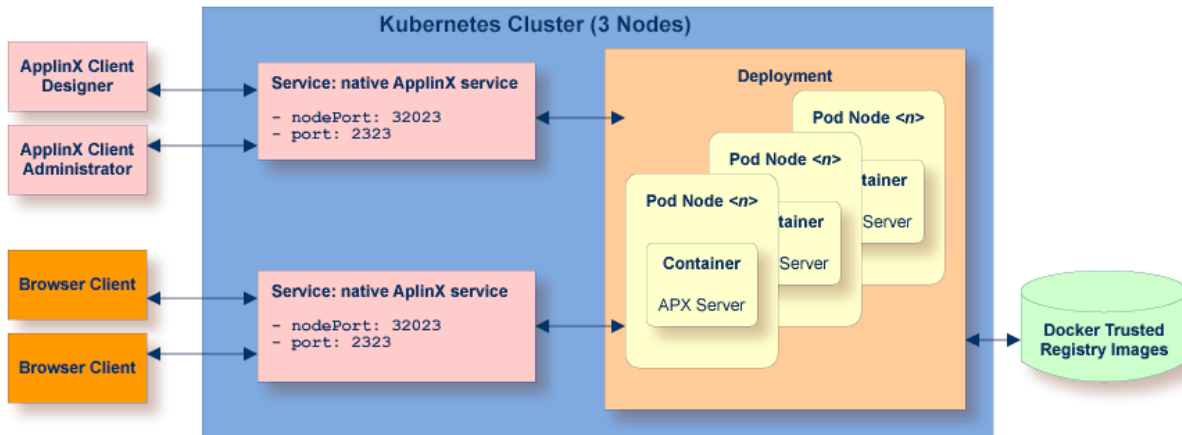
Kubernetes Cluster (3 Nodes)

ApplinX Client Designer

ApplinX Client Administrator

Service: native ApplinX service

- nodePort: 32023
- port: 2323

Deployment

Pod Node <n>

tainer

Server

Pod Node <n>

tainer

Server

Pod Node <n>

Container

APX Server

Browser Client

Browser Client

Service: native AplinX service

- nodePort: 32023
- port: 2323

Docker Trusted Registry Images